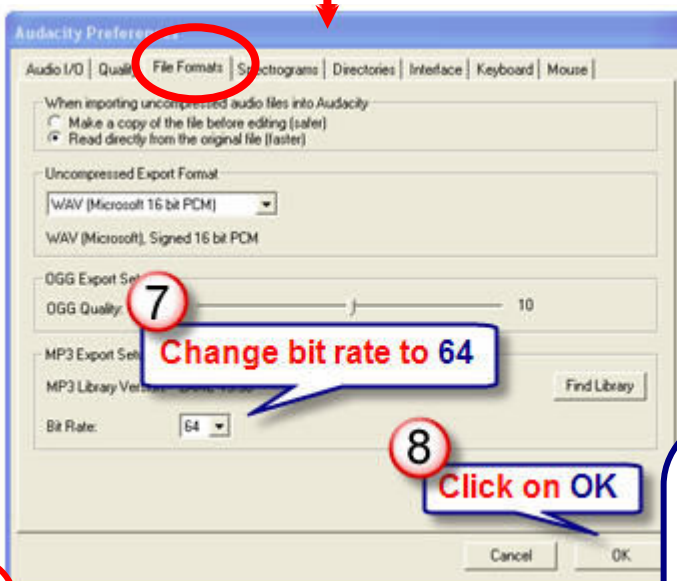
Audacity Preferences

Audio I/O | Quality | File Formats | Spectrograms | Directories | Interface | Keyboard | Mouse

When importing uncompressed audio files into Audacity
Make a copy of the file before editing (safer)
Read directly from the original file (faster)

Uncompressed Export Format
WAV (Microsoft 16 bit PCM)
WAV (Microsoft), Signed 16 bit PCM

OGG Export Set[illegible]
OGG Quality: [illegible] 10

7
Change bit rate to 64

MP3 Export Set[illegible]
MP3 Library Vers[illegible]
Find Library
Bit Rate: 64

8
Click on OK

Cancel
OK